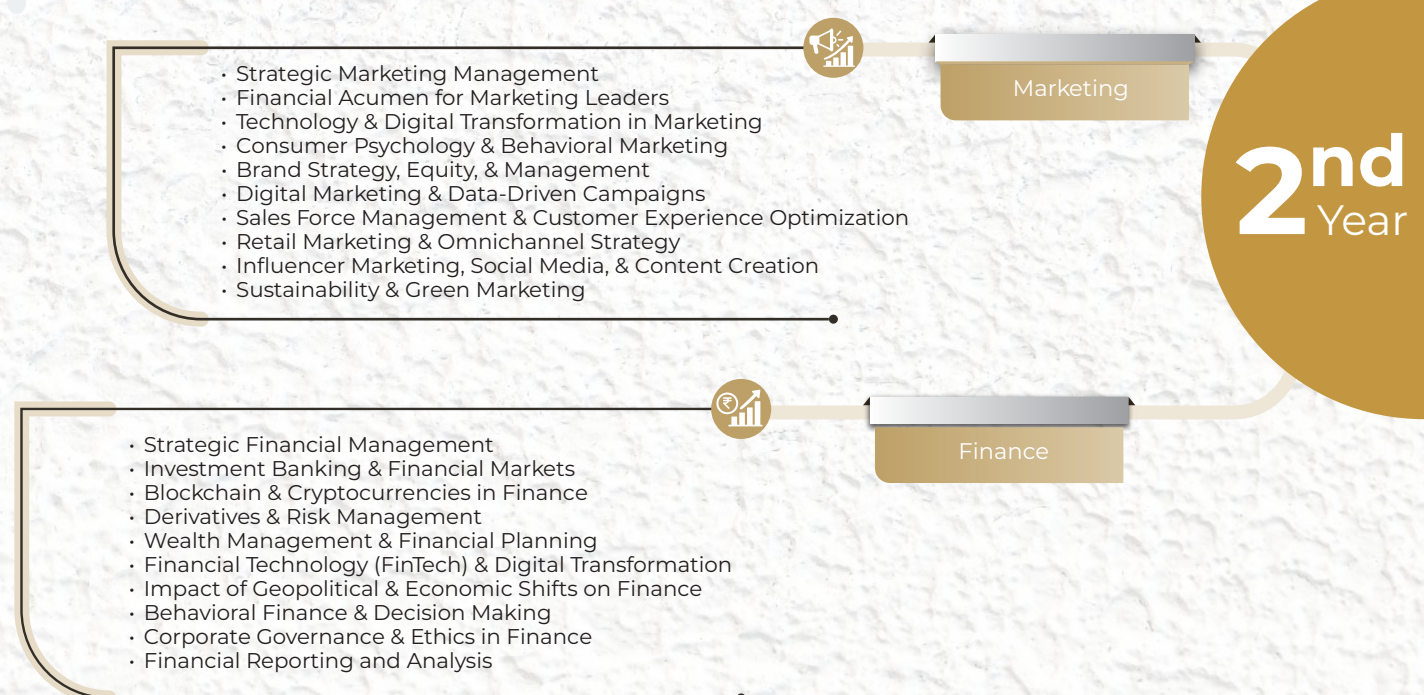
2nd Year

Marketing

• Strategic Marketing Management
• Financial Acumen for Marketing Leaders
• Technology & Digital Transformation in Marketing
• Consumer Psychology & Behavioral Marketing
• Brand Strategy, Equity, & Management
• Digital Marketing & Data-Driven Campaigns
• Sales Force Management & Customer Experience Optimization
• Retail Marketing & Omnichannel Strategy
• Influencer Marketing, Social Media, & Content Creation
• Sustainability & Green Marketing

Finance

• Strategic Financial Management
• Investment Banking & Financial Markets
• Blockchain & Cryptocurrencies in Finance
• Derivatives & Risk Management
• Wealth Management & Financial Planning
• Financial Technology (FinTech) & Digital Transformation
• Impact of Geopolitical & Economic Shifts on Finance
• Behavioral Finance & Decision Making
• Corporate Governance & Ethics in Finance
• Financial Reporting and Analysis